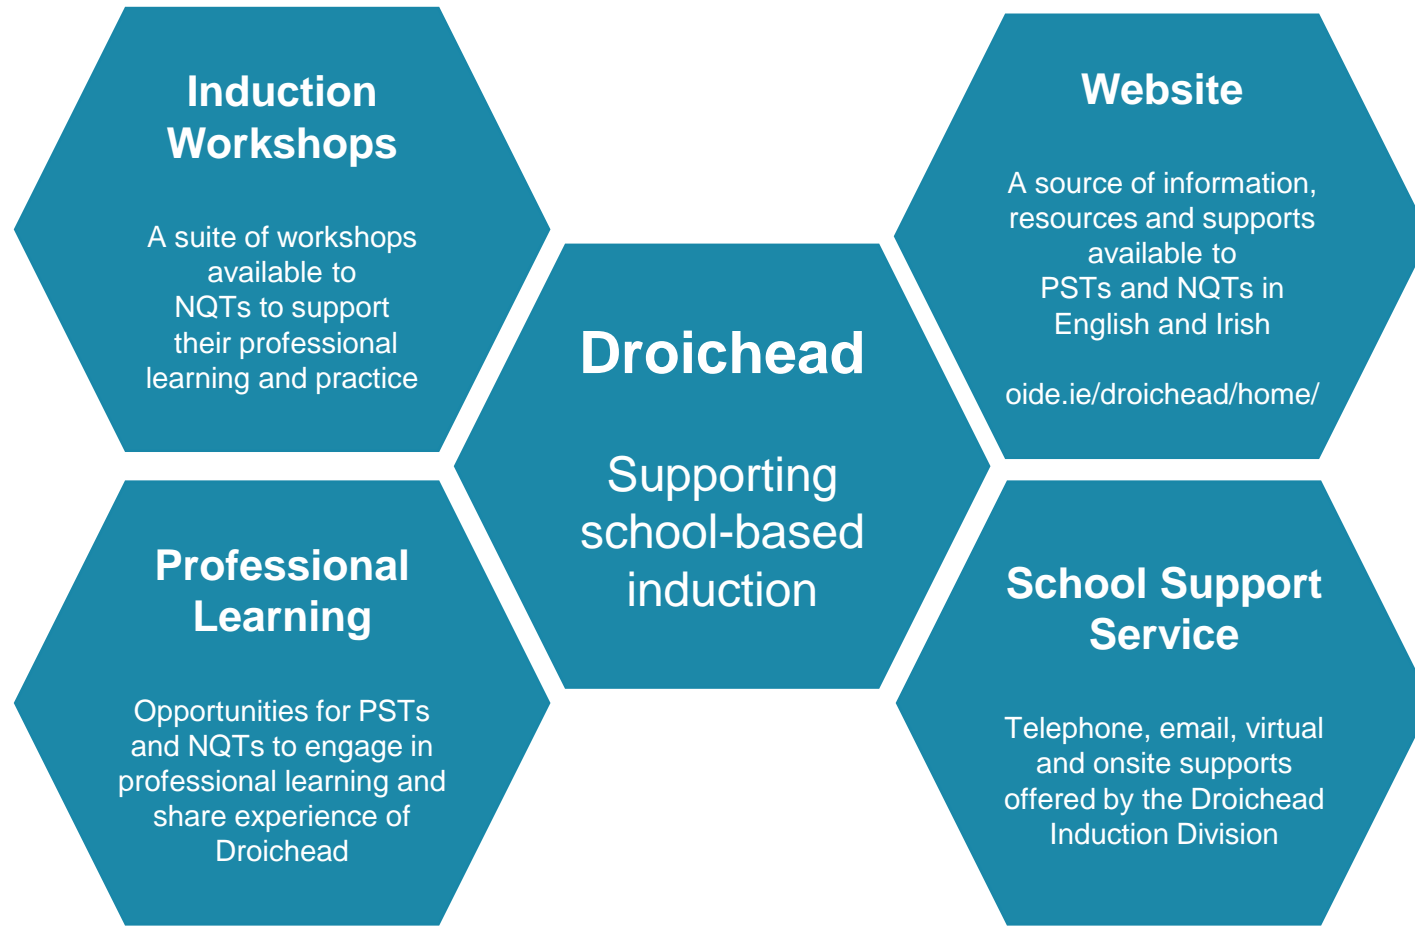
Induction Workshops

A suite of workshops available to NQTs to support their professional learning and practice

Website

A source of information, resources and supports available to PSTs and NQTs in English and Irish

oide.ie/droichead/home/

Droichead

Supporting school-based induction

Professional Learning

Opportunities for PSTs and NQTs to engage in professional learning and share experience of Droichead

School Support Service

Telephone, email, virtual and onsite supports offered by the Droichead Induction Division